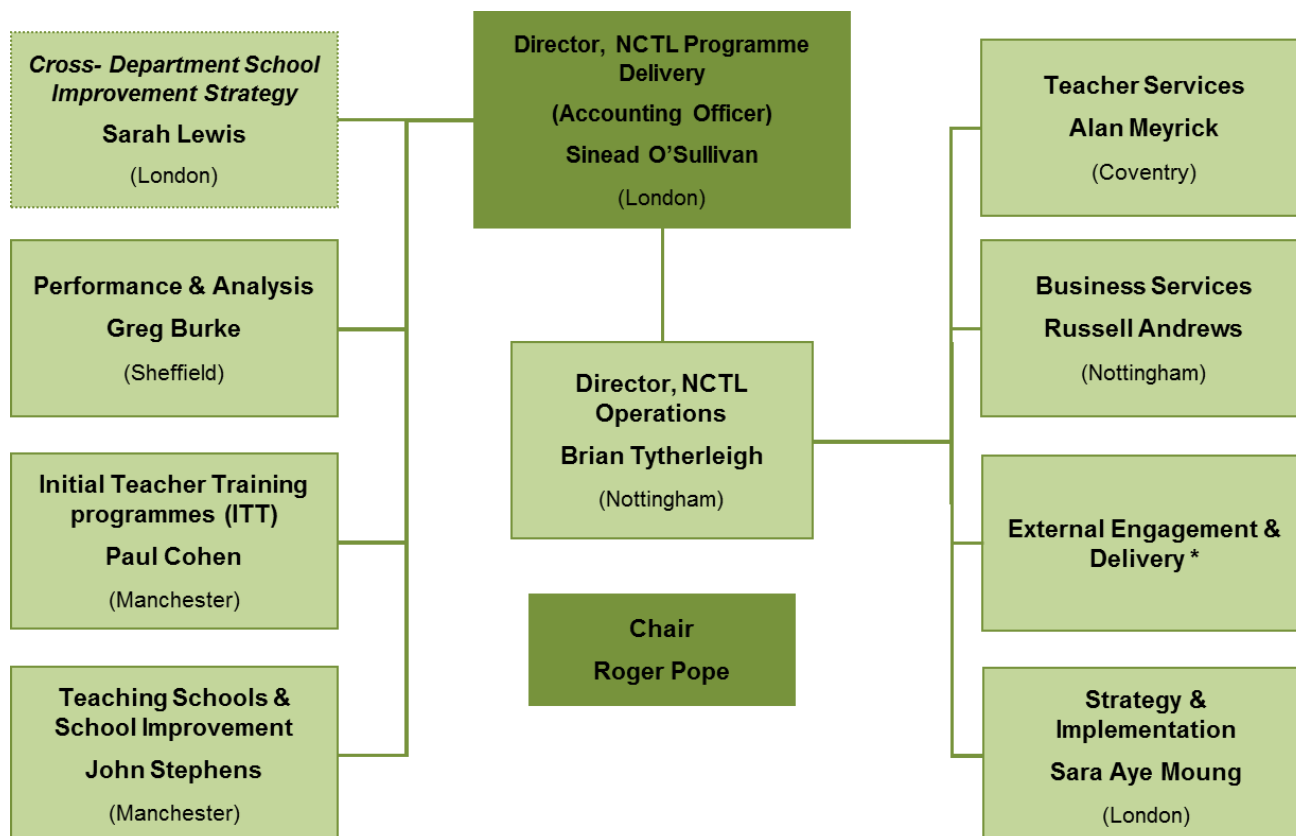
Director, NCTL Programme Delivery

(Accounting Officer)

Sinead O'Sullivan

(London)

Cross- Department School Improvement Strategy

Sarah Lewis

(London)

Performance & Analysis

Greg Burke

(Sheffield)

Initial Teacher Training programmes (ITT)

Paul Cohen

(Manchester)

Teaching Schools & School Improvement

John Stephens

(Manchester)

Director, NCTL Operations

Brian Tytherleigh

(Nottingham)

Chair

Roger Pope

Teacher Services

Alan Meyrick

(Coventry)

Business Services

Russell Andrews

(Nottingham)

External Engagement & Delivery *

Strategy & Implementation

Sara Aye Moung

(London)